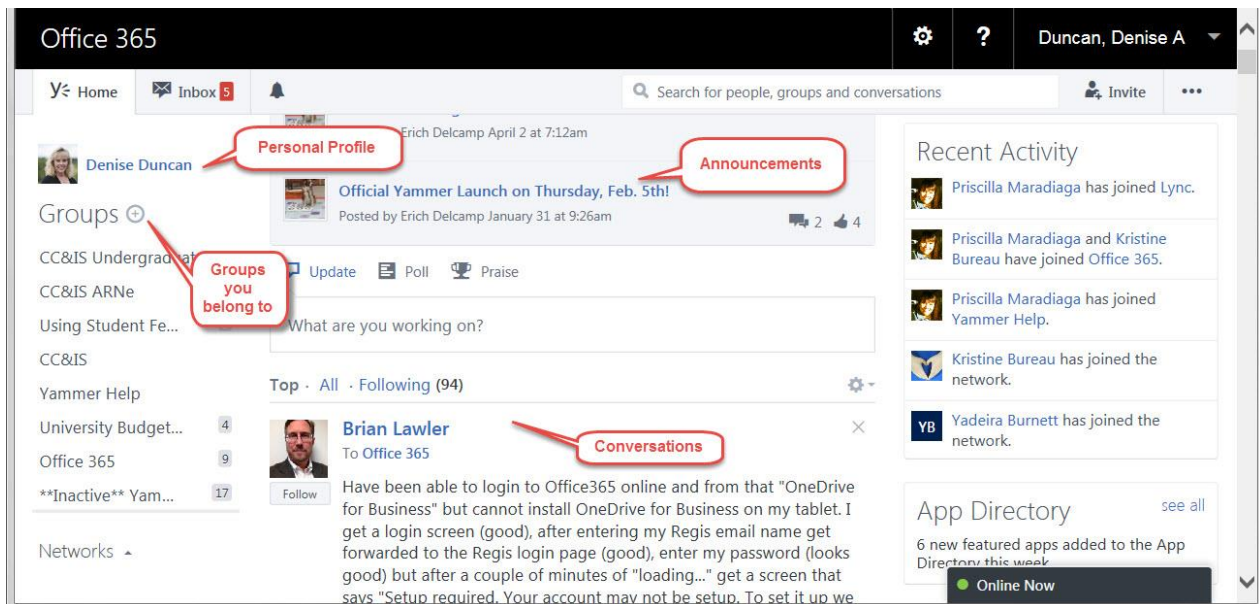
Office 365

Duncan, Denise A

Home

Inbox 5

Search for people, groups and conversations

Invite

•••

Erich Delcamp April 2 at 7:12am

Personal Profile

Denise Duncan

Announcements

Official Yammer Launch on Thursday, Feb. 5th!

Posted by Erich Delcamp January 31 at 9:26am

2 4

Groups

CC&IS Undergrad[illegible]

Groups you belong to

CC&IS ARNe

Using Student Fe...

CC&IS

Yammer Help

University Budget... 4

Office 365 9

**Inactive** Yam... 17

Networks

Update Poll Praise

What are you working on?

Top · All · Following (94)

Brian Lawler

To Office 365

Conversations

Follow

Have been able to login to Office365 online and from that "OneDrive for Business" but cannot install OneDrive for Business on my tablet. I get a login screen (good), after entering my Regis email name get forwarded to the Regis login page (good), enter my password (looks good) but after a couple of minutes of "loading..." get a screen that says "Setup required. Your account may not be setup. To set it up we

Recent Activity

Priscilla Maradiaga has joined Lync.

Priscilla Maradiaga and Kristine Bureau have joined Office 365.

Priscilla Maradiaga has joined Yammer Help.

Kristine Bureau has joined the network.

YB

Yadeira Burnett has joined the network.

App Directory

see all

6 new featured apps added to the App Directory this week

Online Now